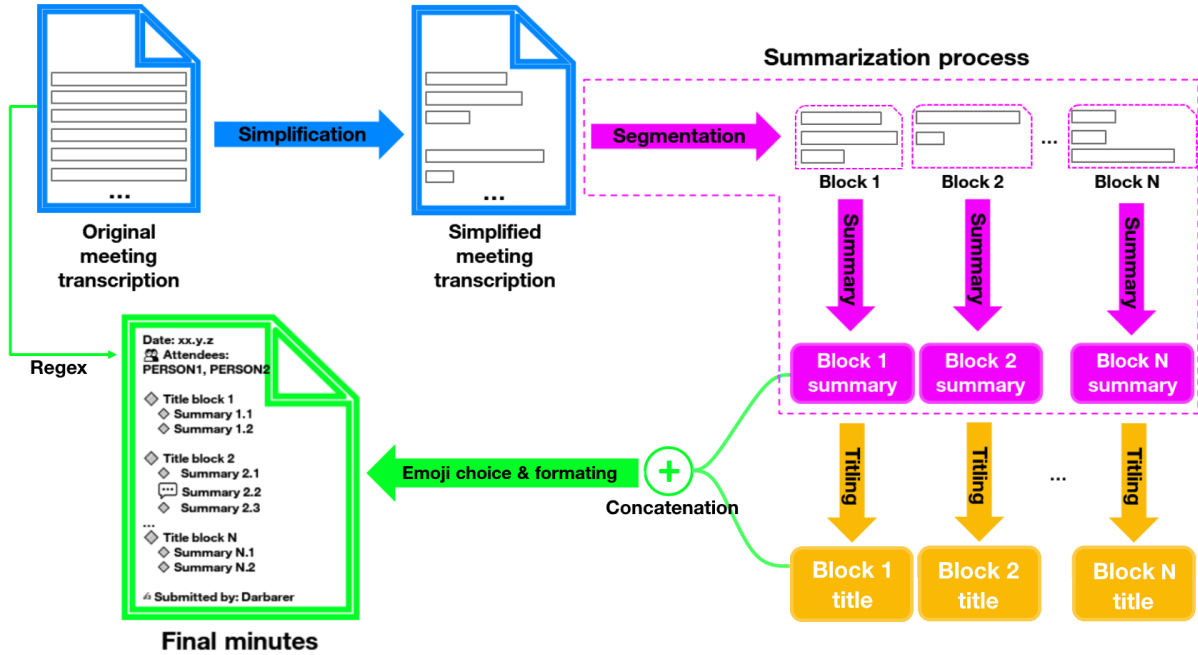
...

Original meeting transcription

Simplification

...

Simplified meeting transcription

Summarization process

Segmentation

...

Block 1

Block 2

Block N

Summary

Summary

Summary

Regex

Date: xx.y.z
Attendees:
PERSON1, PERSON2

Title block 1
Summary 1.1
Summary 1.2

Title block 2
Summary 2.1
Summary 2.2
Summary 2.3
...
Title block N
Summary N.1
Summary N.2

Submitted by: Darbarer

Block 1 summary

Block 2 summary

Block N summary

Emoji choice & formating

Concatenation

Titling

Titling

...

Titling

Block 1 title

Block 2 title

Block N title

Final minutes